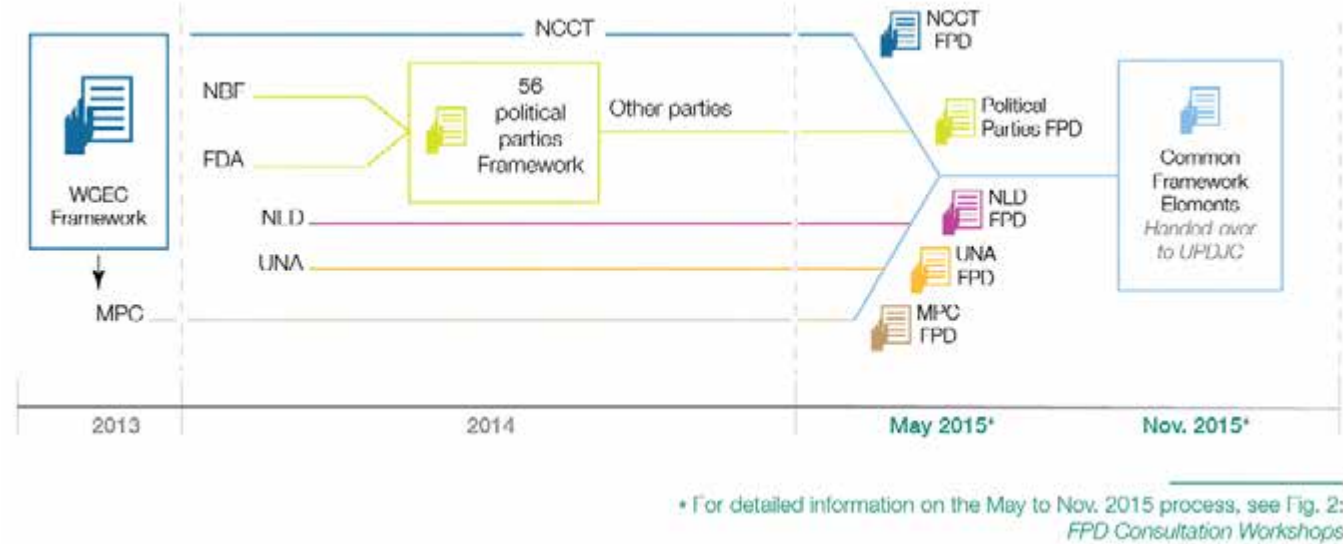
WGEC Framework

MPC

NCCT

NBF

FDA

56 political parties Framework

Other parties

NLD

UNA

NCCT FPD

Political Parties FPD

NLD FPD

UNA FPD

MPC FPD

Common Framework Elements

Handed over to UPDJC

2013

2014

May 2015*

Nov. 2015*

* For detailed information on the May to Nov. 2015 process, see Fig. 2: FPD Consultation Workshops